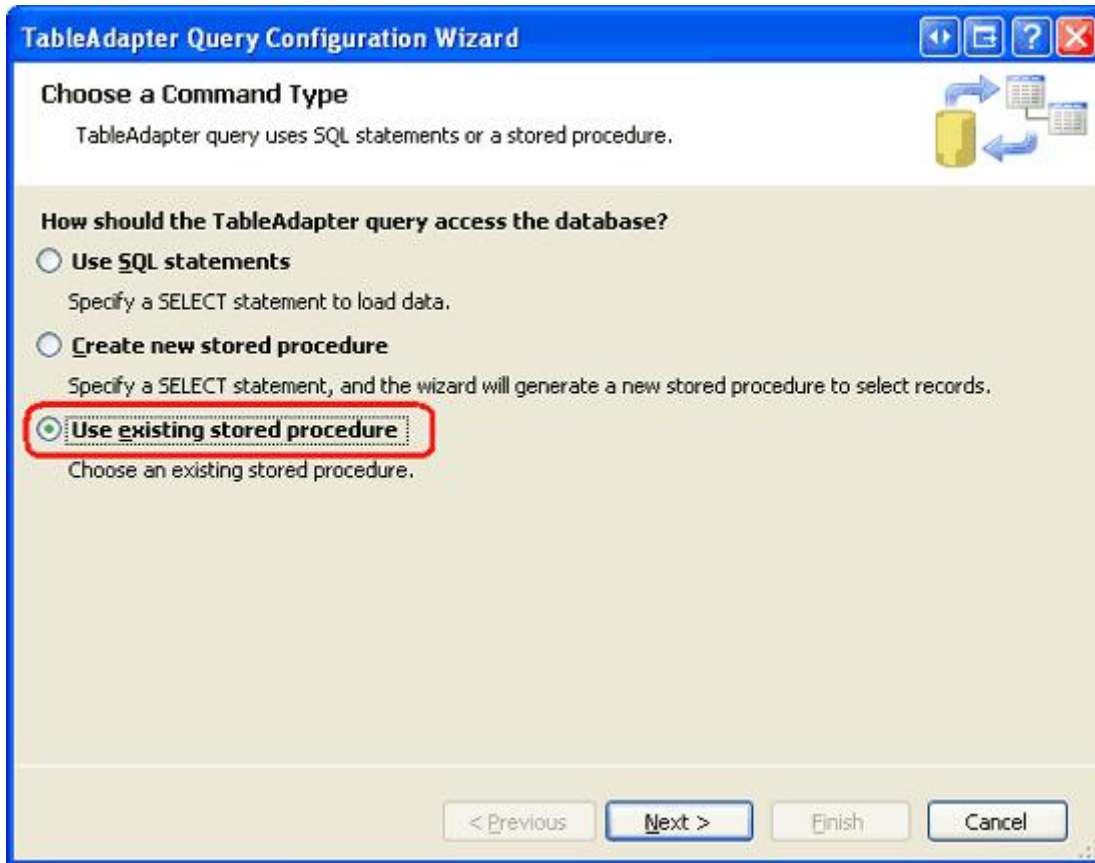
TableAdapter Query Configuration Wizard

Choose a Command Type

TableAdapter query uses SQL statements or a stored procedure.

How should the TableAdapter query access the database?

Use SQL statements

Specify a SELECT statement to load data.

Create new stored procedure

Specify a SELECT statement, and the wizard will generate a new stored procedure to select records.

Use existing stored procedure

Choose an existing stored procedure.

< Previous | Next > | Finish | Cancel